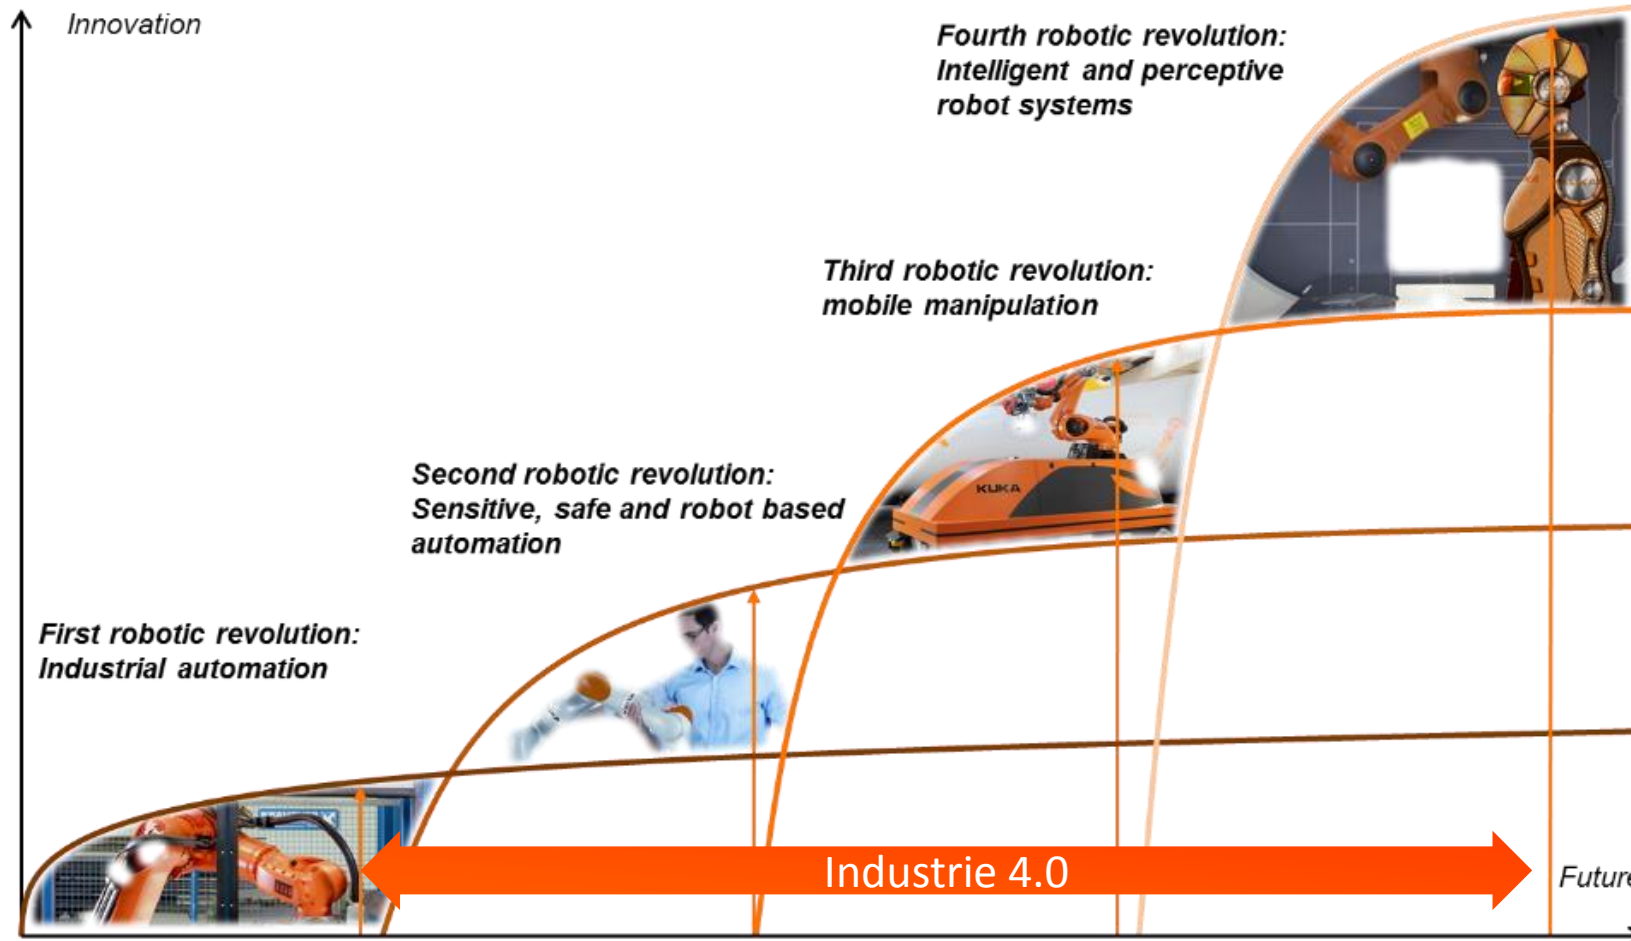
Innovation

Fourth robotic revolution: Intelligent and perceptive robot systems

Third robotic revolution: mobile manipulation

Second robotic revolution: Sensitive, safe and robot based automation

First robotic revolution: Industrial automation

KUKA

Industrie 4.0

Future